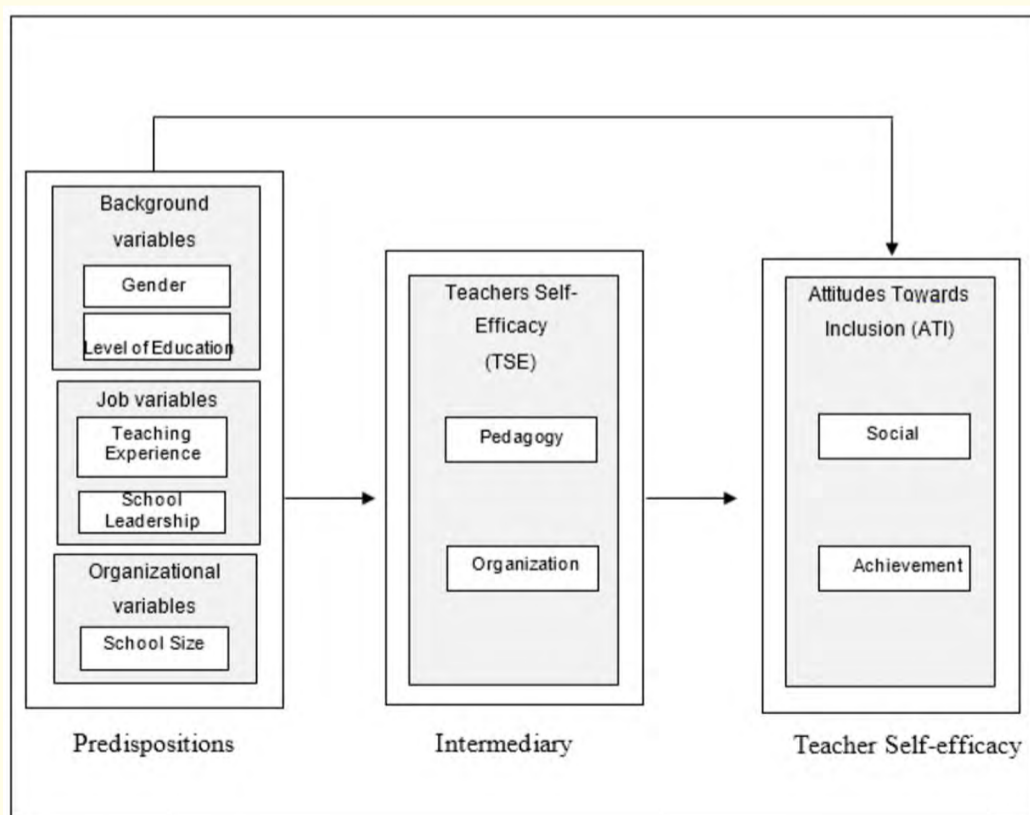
Background variables

Gender

Level of Education

Job variables

Teaching Experience

School Leadership

Organizational variables

School Size

Teachers Self-Efficacy (TSE)

Pedagogy

Organization

Attitudes Towards Inclusion (ATI)

Social

Achievement

Predispositions

Intermediary

Teacher Self-efficacy